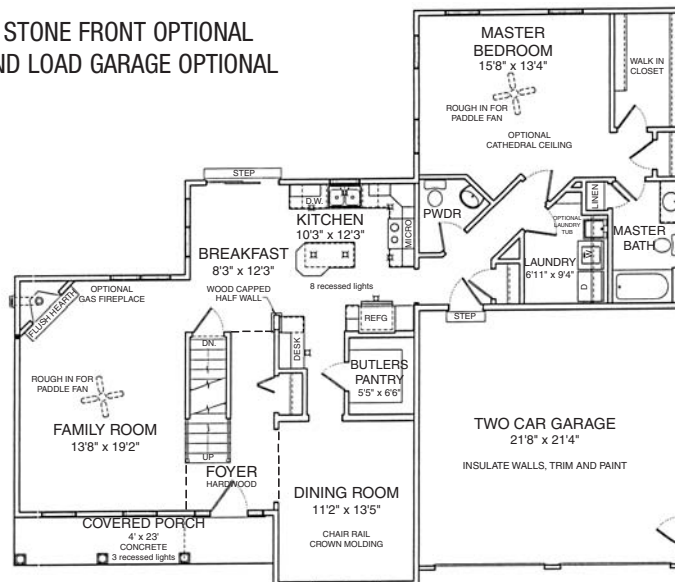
STONE FRONT OPTIONAL
ND LOAD GARAGE OPTIONAL

MASTER BEDROOM
15'8" x 13'4"

WALK IN CLOSET

ROUGH IN FOR PADDLE FAN

OPTIONAL CATHEDRAL CEILING

STEP

D.W.

KITCHEN
10'3" x 12'3"

MICRO

PWDR

OPTIONAL LAUNDRY TUB

LINEN

MASTER BATH

BREAKFAST
8'3" x 12'3"

8 recessed lights

LAUNDRY
6'11" x 9'4"

D

W

OPTIONAL GAS FIREPLACE

FLUSH HEARTH

WOOD CAPPED HALF WALL

REFG

STEP

DN.

DESK

ROUGH IN FOR PADDLE FAN

BUTLERS PANTRY
5'5" x 6'6"

TWO CAR GARAGE
21'8" x 21'4"

INSULATE WALLS, TRIM AND PAINT

FAMILY ROOM
13'8" x 19'2"

UP

FOYER
HARDWOOD

DINING ROOM
11'2" x 13'5"

CHAIR RAIL
CROWN MOLDING

COVERED PORCH
4' x 23'
CONCRETE
3 recessed lights